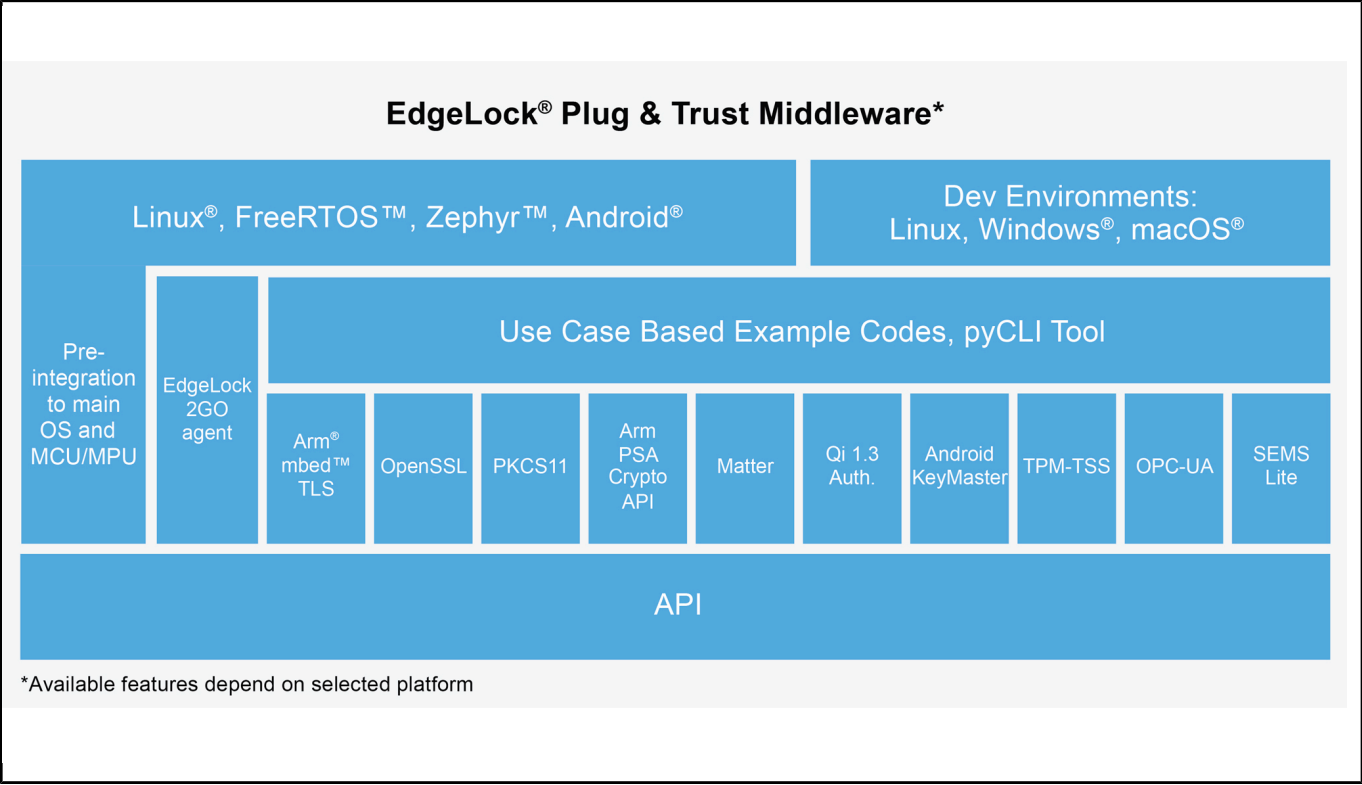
EdgeLock® Plug & Trust Middleware*

Linux®, FreeRTOS™, Zephyr™, Android®

Dev Environments: Linux, Windows®, macOS®

Pre-integration to main OS and MCU/MPU

EdgeLock 2GO agent

Use Case Based Example Codes, pyCLI Tool

Arm® mbed™ TLS

OpenSSL

PKCS11

Arm PSA Crypto API

Matter

Qi 1.3 Auth.

Android KeyMaster

TPM-TSS

OPC-UA

SEMS Lite

API

*Available features depend on selected platform